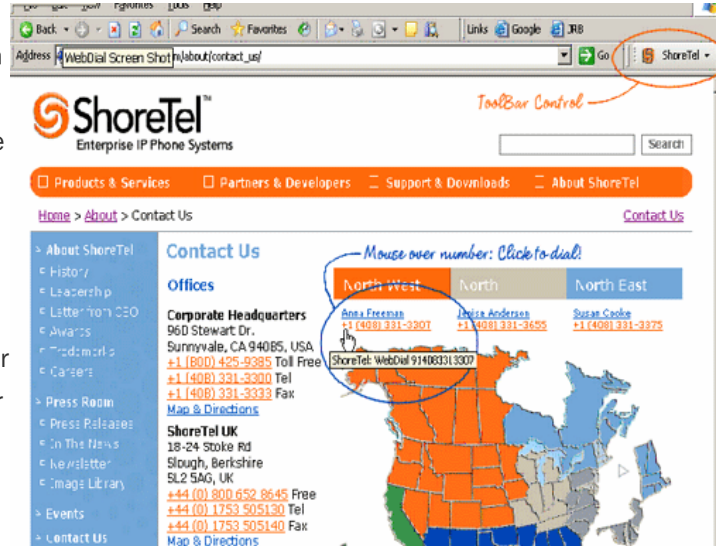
Back Search Favorites Links Google JRB
Address WebDial Screen Shot m/about/contact_us/ Go ShoreTel

ShoreTel™
Enterprise IP Phone Systems

ToolBar Control

Search

Products & Services Partners & Developers Support & Downloads About ShoreTel

Home > About > Contact Us

Contact Us

About ShoreTel
History
Leadership
Letter from CEO
Awards
Trademarks
Careers

Press Room
Press Releases
In The News
Newsletter
Image Library

Events
Contact Us

Contact Us

Mouse over number: Click to dial!

Offices

Corporate Headquarters
960 Stewart Dr.
Sunnyvale, CA 94085, USA
+1 (800) 425-9385 Toll Free
+1 (408) 331-3300 Tel
+1 (408) 331-3333 Fax
Map & Directions

ShoreTel UK
18-24 Stoke Rd
Slough, Berkshire
SL2 5AG, UK
+44 (0) 800 652 8645 Free
+44 (0) 1753 505130 Tel
+44 (0) 1753 505140 Fax
Map & Directions

North West | North | North East

Anna Freeman
+1 (408) 331-3307
ShoreTel: WebDial 914083313307

Jesse Anderson
+1 (408) 331-3655

Susan Cooke
+1 (408) 331-3375